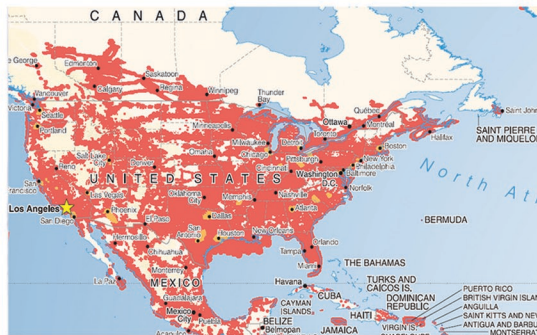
CANADA
Prince George
Edmonton
Saskatoon
Calgary
Regina
Winnipeg
Thunder Bay
Vancouver
Victoria
Seattle
Portland
Minneapolis
Québec
Ottawa
Montreal
Saint John
SAINT PIERRE AND MIQUELON
Halifax
Toronto
Boston
Milwaukee
Detroit
Chicago
Omaha
Pittsburgh
New York
Philadelphia
Baltimore
Washington D.C.
Norfolk
Salt Lake City
Denver
Reno
San Francisco
UNITED STATES
St. Louis
Nashville
Memphis
Atlanta
Oklahoma City
Las Vegas
Los Angeles
San Diego
Phoenix
El Paso
Dallas
San Antonio
Houston
New Orleans
Orlando
Tampa
Miami
North Atlantic
BERMUDA
Hermosillo
Chihuahua
Monterrey
La Paz
MEXICO
Guadalajara
Mexico City
Puebla
Acapulco
THE BAHAMAS
TURKS AND CAICOS IS.
Havana
CUBA
CAYMAN ISLANDS
DOMINICAN REPUBLIC
HAITI
PUERTO RICO
BRITISH VIRGIN ISLANDS
ANGUILLA
SAINT KITTS AND NEVIS
ANTIGUA AND BARBUDA
MONTSERRAT
VIRGIN IS.
BELIZE
Belmopan
JAMAICA